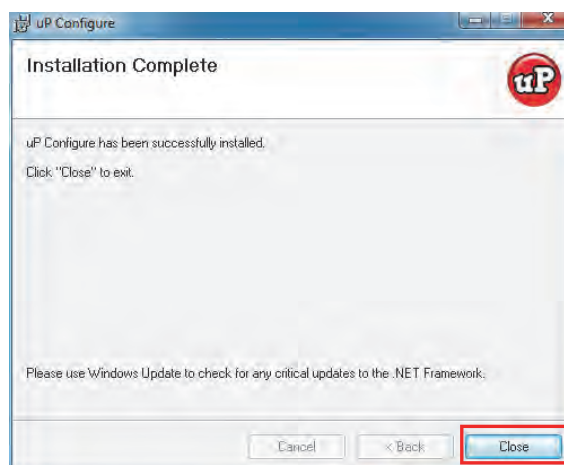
uP Configure

Installation Complete

uP

uP Configure has been successfully installed.

Click "Close" to exit.

Please use Windows Update to check for any critical updates to the .NET Framework.

Cancel

< Back

Close